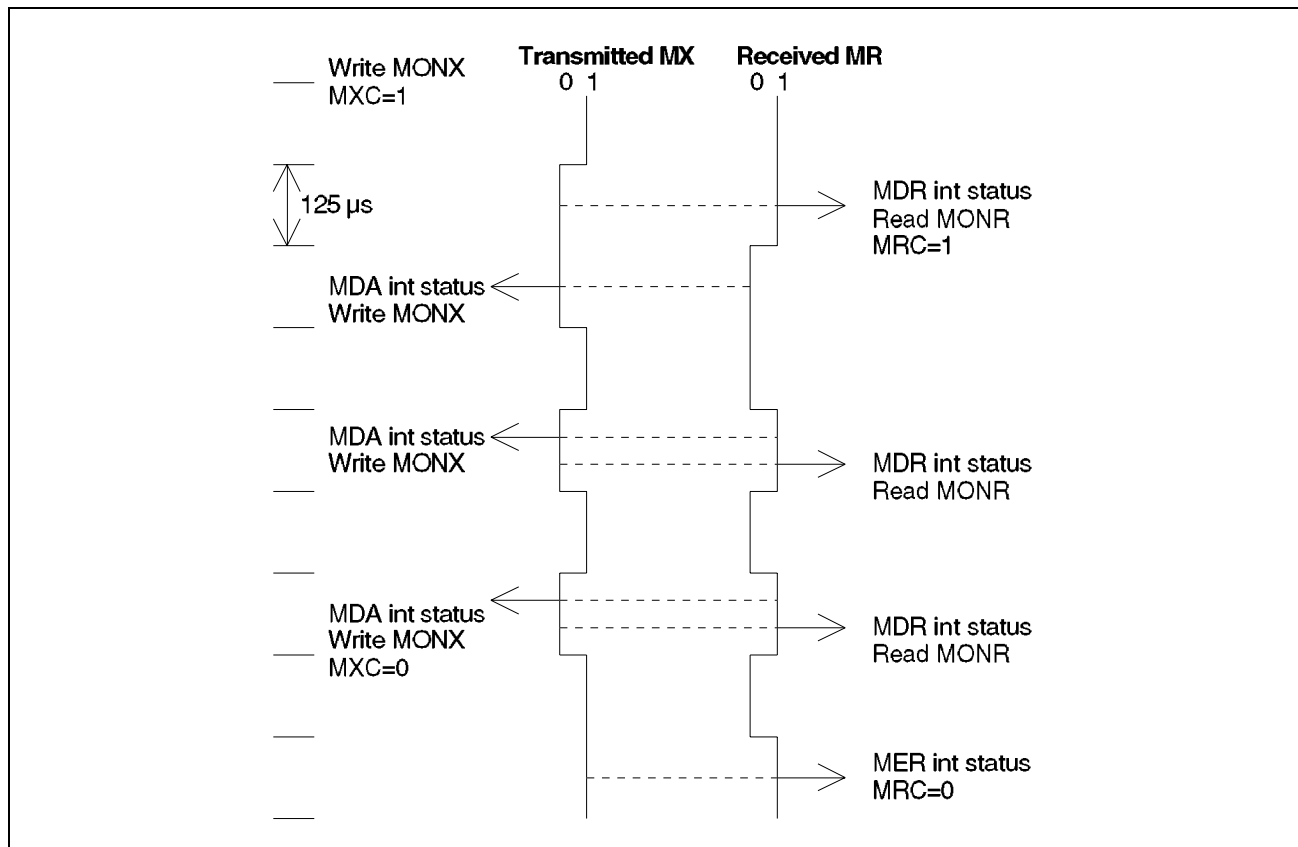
Write MONX
MXC=1

Transmitted MX
0 1

Received MR
0 1

125 µs

MDR int status
Read MONR
MRC=1

MDA int status
Write MONX

MDA int status
Write MONX

MDR int status
Read MONR

MDA int status
Write MONX
MXC=0

MDR int status
Read MONR

MER int status
MRC=0